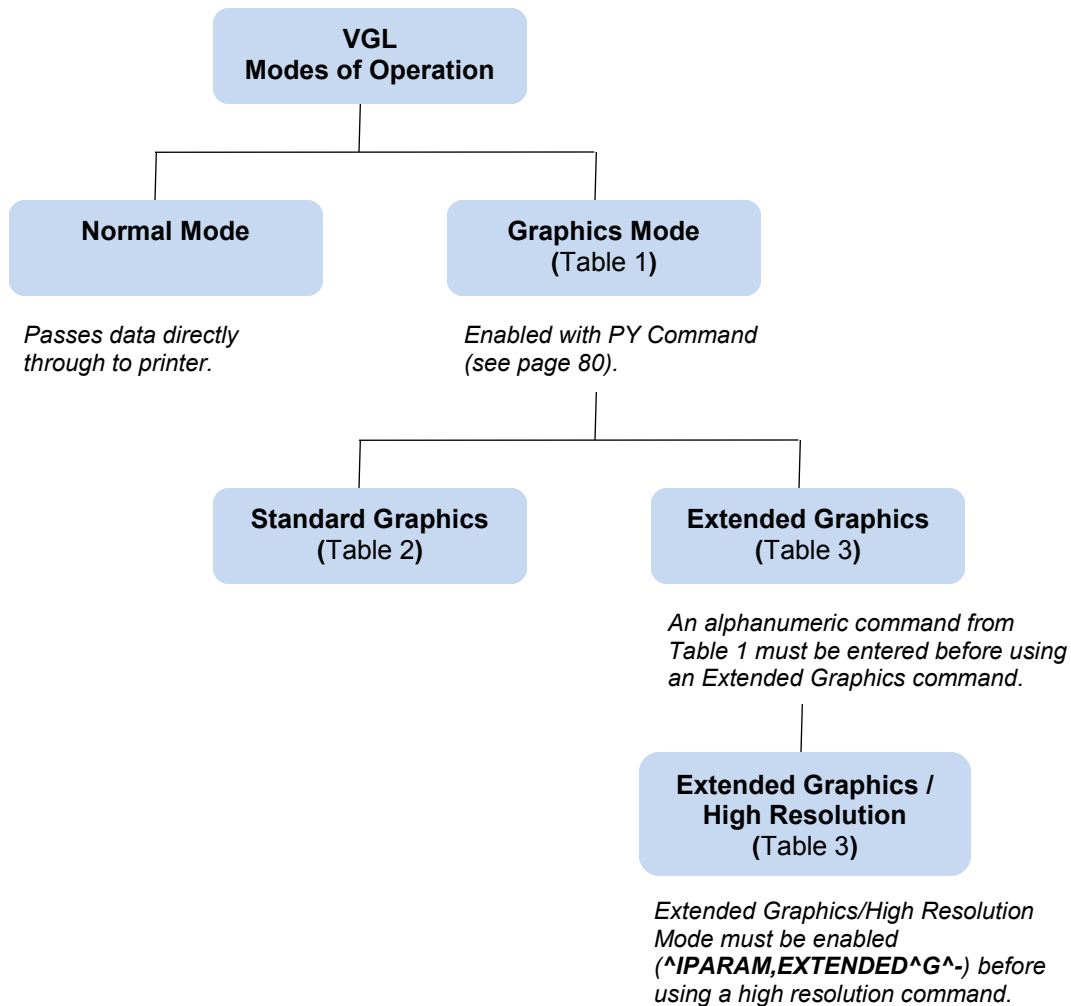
VGL
Modes of Operation

Normal Mode

Passes data directly through to printer.

Graphics Mode
(Table 1)

Enabled with PY Command (see page 80).

Standard Graphics
(Table 2)

Extended Graphics
(Table 3)

An alphanumeric command from Table 1 must be entered before using an Extended Graphics command.

Extended Graphics / High Resolution
(Table 3)

Extended Graphics/High Resolution Mode must be enabled (^IPARAM,EXTENDED^G^-) before using a high resolution command.